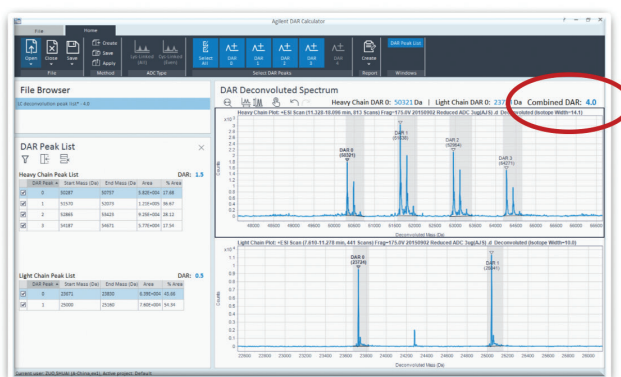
Agilent DAR Calculator

File Home

Open Close Save Create Save Apply Lys Linked (Ab) Cys Linked (Dsm) Select All DAR 0 DAR 1 DAR 2 DAR 3 DAR 4 Create DAR Peak List

File Method ADC Type Select DAR Peaks Report Windows

File Browser

DC deconvolution peak list* - 4.0

DAR Peak List

Heavy Chain Peak List DAR: 1.5

| | DAR Peak | Start Mass (Da) | End Mass (Da) | Area | % Area |
|---|---|---|---|---|---|
| ☑ | 0 | 50287 | 50757 | 5.82E+004 | 27.88 |
| ☑ | 1 | 51570 | 52070 | 1.23E+005 | 36.67 |
| ☑ | 2 | 52865 | 53425 | 9.25E+004 | 28.12 |
| ☑ | 3 | 54187 | 54671 | 5.77E+004 | 17.34 |

Light Chain Peak List DAR: 0.5

| | DAR Peak | Start Mass (Da) | End Mass (Da) | Area | % Area |
|---|---|---|---|---|---|
| ☑ | 0 | 23571 | 23830 | 6.09E+004 | 45.66 |
| ☑ | 1 | 25000 | 25340 | 7.60E+004 | 54.34 |

DAR Deconvoluted Spectrum

Heavy Chain DAR 0: 50321 Da | Light Chain DAR 0: 23724 Da Combined DAR: 4.0

Heavy Chain Plot: +ESI Scan (11.328-10.096 min, 813 Scans) Frag=175.0V 20150902 Reduced ADC 3ug(AJ5).d Deconvoluted (Isotope Width=14.1)

$x10^4$

DAR 0 (50321) DAR 1 (51635) DAR 2 (52964) DAR 3 (54271)

Counts

Deconvoluted Mass (Da)

Light Chain Plot: +ESI Scan (7.615-11.278 min, 441 Scans) Frag=175.0V 20150902 Reduced ADC 3ug(AJ5).d Deconvoluted (Isotope Width=10.0)

$x10^4$

DAR 0 (23724) DAR 1 (25041)

Counts

Deconvoluted Mass (Da)

Current user: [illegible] Active project: Default